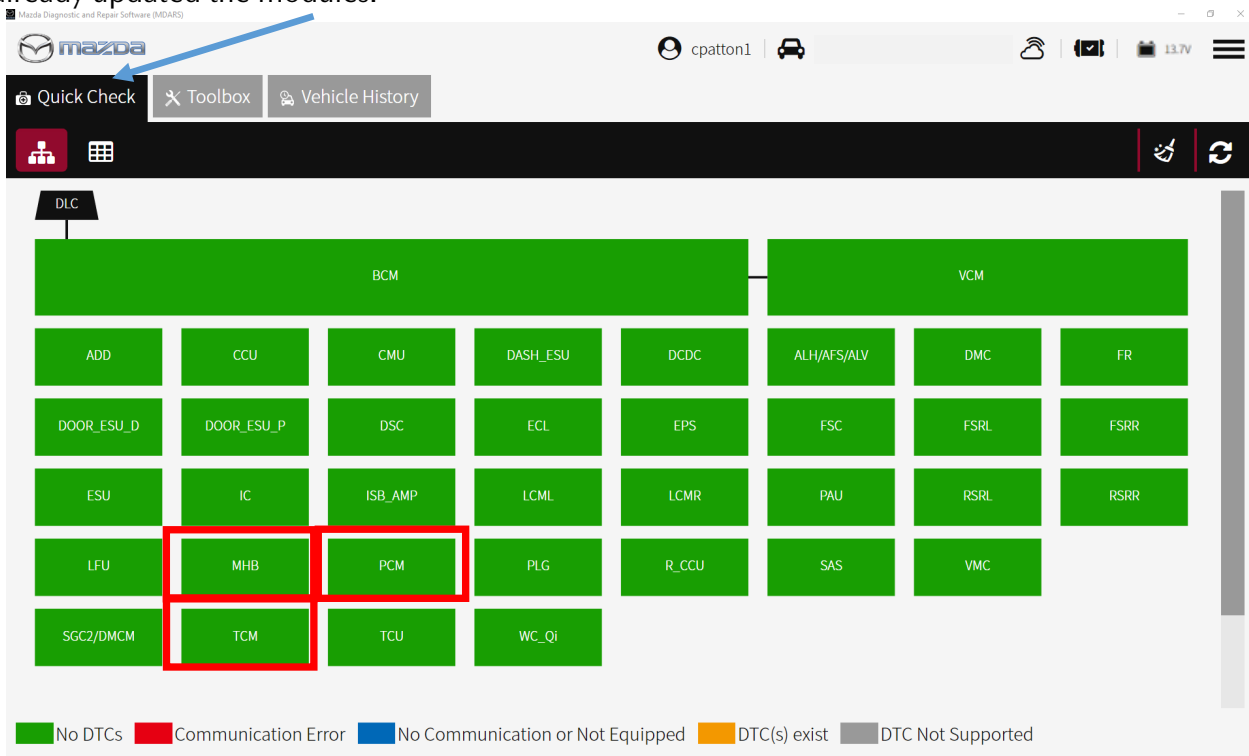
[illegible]lready updated the modules.

Mazda Diagnostic and Repair Software (MDARS)

mazda

cpatton1

13.7V

Quick Check

Toolbox

Vehicle History

DLC

BCM

VCM

ADD

CCU

CMU

DASH_ESU

DCDC

ALH/AFS/ALV

DMC

FR

DOOR_ESU_D

DOOR_ESU_P

DSC

ECL

EPS

FSC

FSRL

FSRR

ESU

IC

ISB_AMP

LCML

LCMR

PAU

RSRL

RSRR

LFU

MHB

PCM

PLG

R_CCU

SAS

VMC

SGC2/DMCM

TCM

TCU

WC_Qi

No DTCs
Communication Error
No Communication or Not Equipped
DTC(s) exist
DTC Not Supported